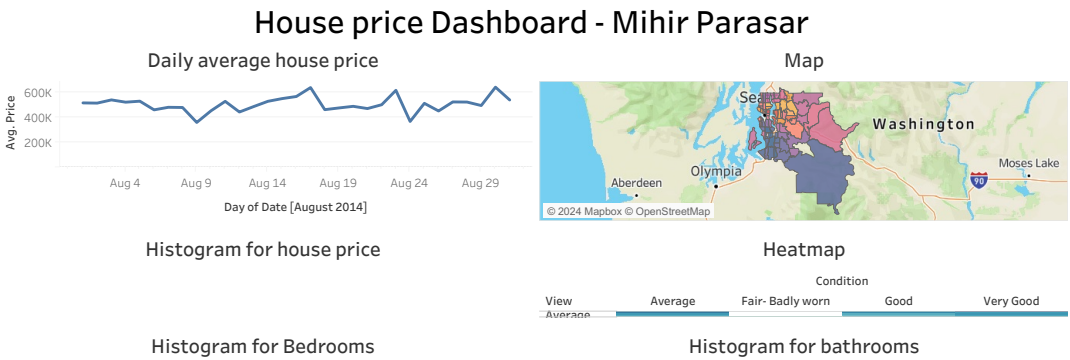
House price Dashboard - Mihir Parasar

Daily average house price

600K
400K
200K
Avg. Price

Aug 4 Aug 9 Aug 14 Aug 19 Aug 24 Aug 29

Day of Date [August 2014]

Map

Seattle
Washington
Aberdeen
Olympia
Moses Lake
90
© 2024 Mapbox © OpenStreetMap

Histogram for house price

Heatmap

Condition

| View | Average | Fair- Badly worn | Good | Very Good |
|---|---|---|---|---|
| Average | | | | |

Histogram for Bedrooms

Histogram for bathrooms